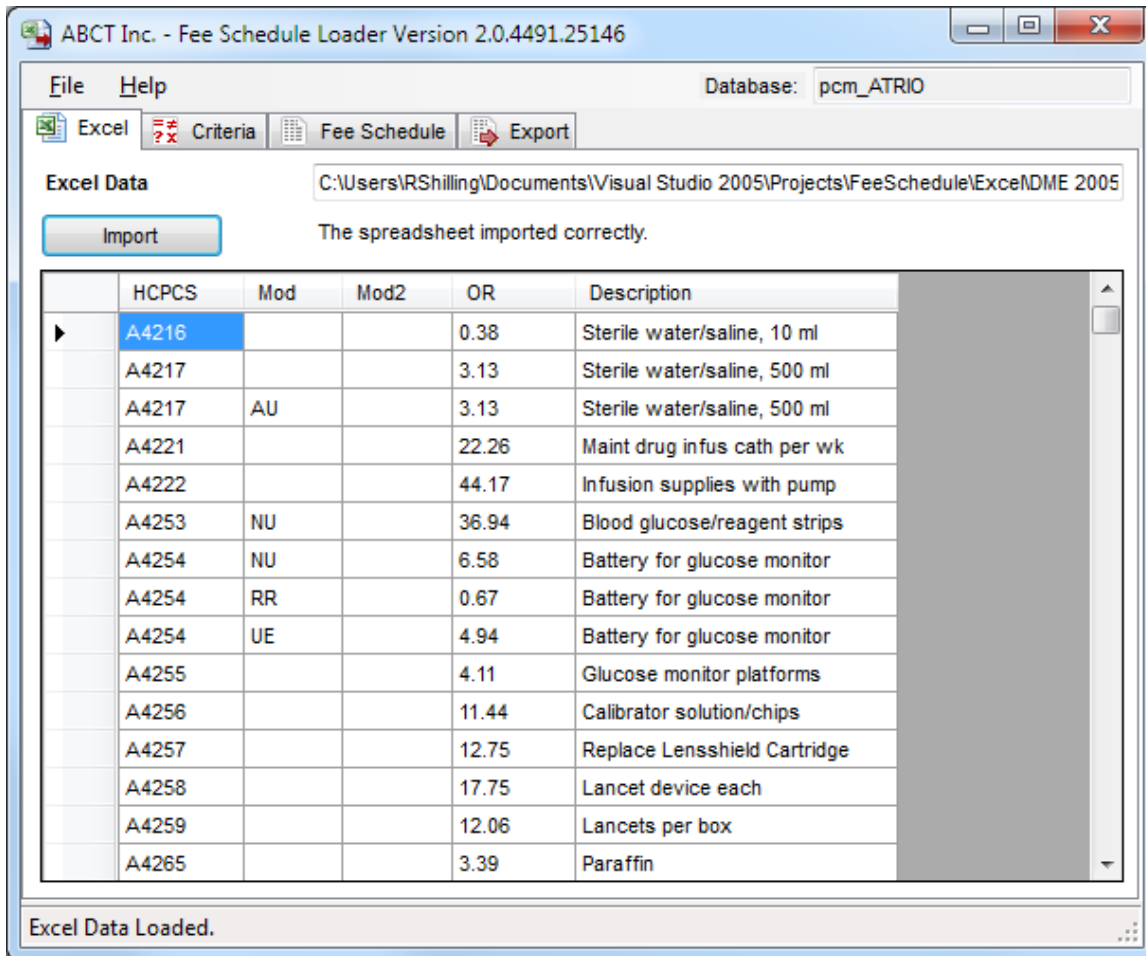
ABCT Inc. - Fee Schedule Loader Version 2.0.4491.25146

File Help

Database: pcm_ATRIO

Excel Criteria Fee Schedule Export

Excel Data

C:\Users\RShilling\Documents\Visual Studio 2005\Projects\FeeSchedule\Excel\DME 2005

Import

The spreadsheet imported correctly.

| HCPCS | Mod | Mod2 | OR | Description |
|---|---|---|---|---|
| A4216 | | | 0.38 | Sterile water/saline, 10 ml |
| A4217 | | | 3.13 | Sterile water/saline, 500 ml |
| A4217 | AU | | 3.13 | Sterile water/saline, 500 ml |
| A4221 | | | 22.26 | Maint drug infus cath per wk |
| A4222 | | | 44.17 | Infusion supplies with pump |
| A4253 | NU | | 36.94 | Blood glucose/reagent strips |
| A4254 | NU | | 6.58 | Battery for glucose monitor |
| A4254 | RR | | 0.67 | Battery for glucose monitor |
| A4254 | UE | | 4.94 | Battery for glucose monitor |
| A4255 | | | 4.11 | Glucose monitor platforms |
| A4256 | | | 11.44 | Calibrator solution/chips |
| A4257 | | | 12.75 | Replace Lensshield Cartridge |
| A4258 | | | 17.75 | Lancet device each |
| A4259 | | | 12.06 | Lancets per box |
| A4265 | | | 3.39 | Paraffin |

Excel Data Loaded.